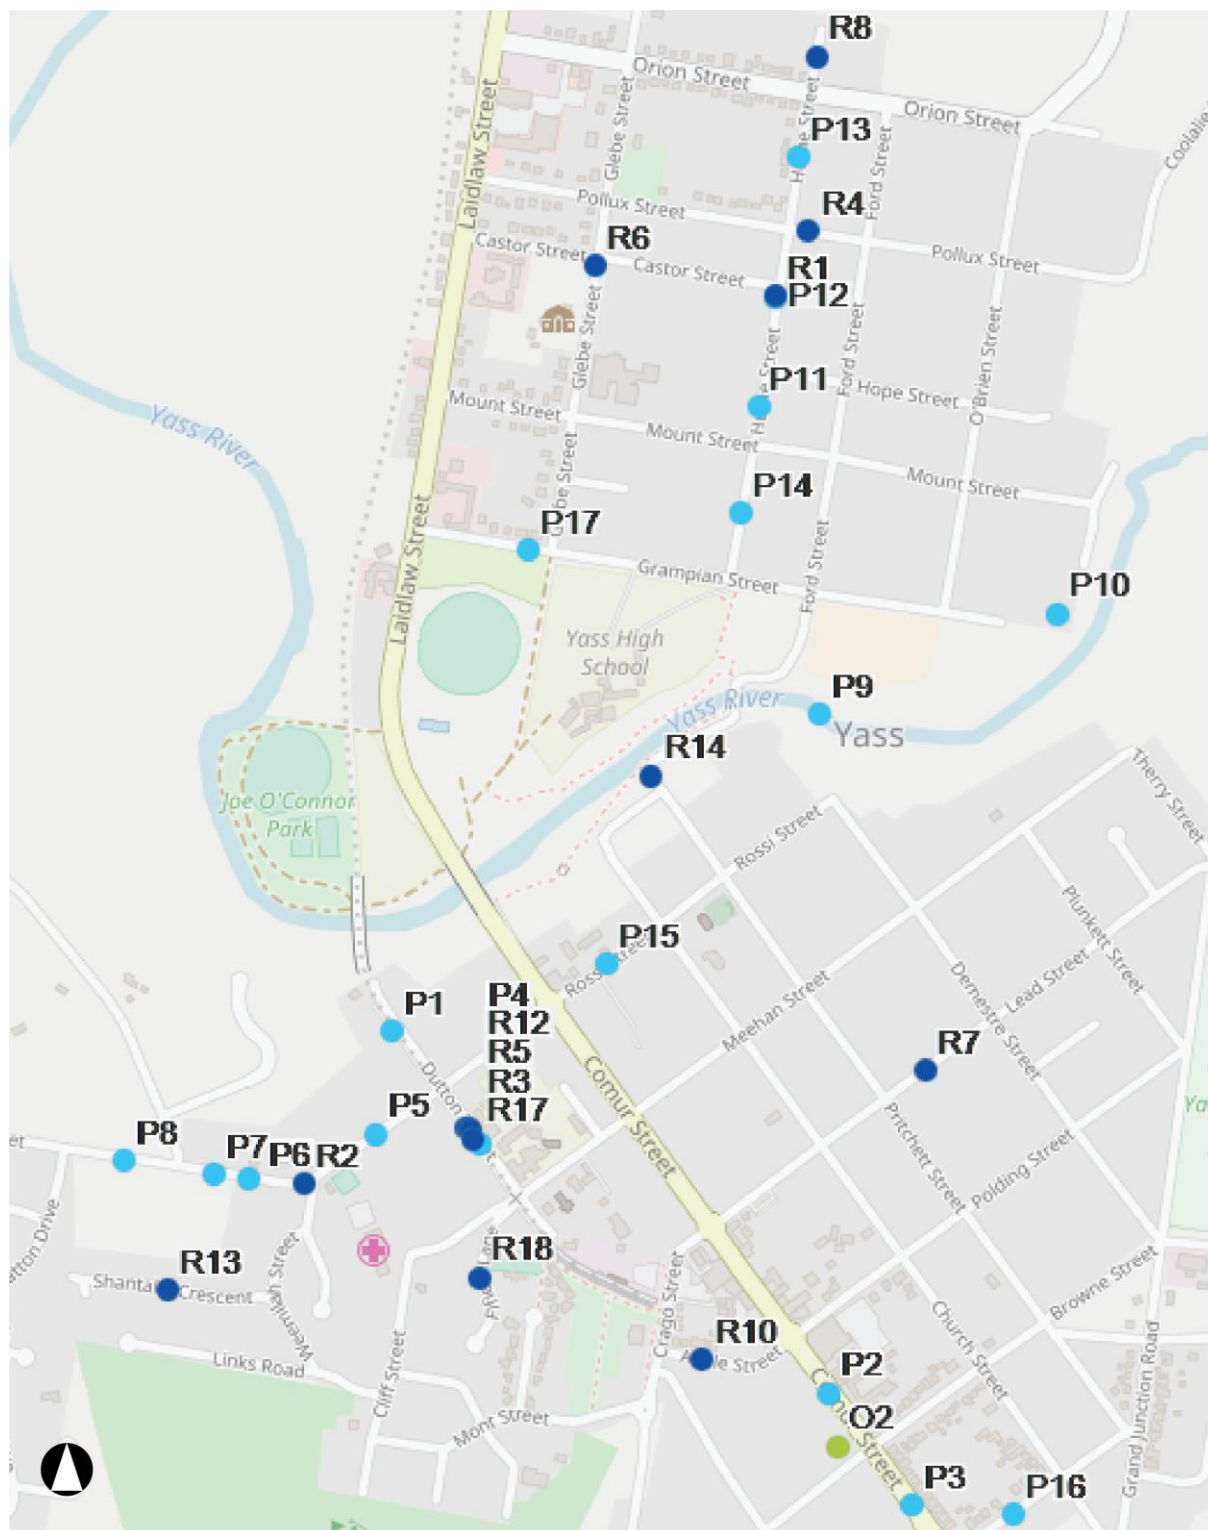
R8
Orion Street
Orion Street
P13
Laidlaw Street
Glebe Street
Hope Street
Ford Street
Coolalie
Pollux Street
R4
Pollux Street
Castor Street
R6
Castor Street
R1
P12
Glebe Street
Ford Street
O'Brien Street
P11
Hope Street
Hope Street
Yass River
Mount Street
Mount Street
Mount Street
P14
Laidlaw Street
P17
Grampian Street
Ford Street
P10
Yass High School
P9
Yass River
Yass
R14
Joe O'Connor Park
Thorry Street
Rossi Street
P15
Rossi Street
Plunkett Street
Lead Street
Demestre Street
P1
P4
R12
R5
R3
R17
Dutton Street
Comur Street
Meehan Street
R7
P5
P8
P7
P6
R2
Pritchett Street
Polding Street
Dutton Drive
R13
Shanta Crescent
Wemillan Street
R18
Fifield Lane
Crago Street
Church Street
Browne Street
Grand Junction Road
Links Road
Cliff Street
R10
Meale Street
P2
O2
Comur Street
Mont Street
P3
P16